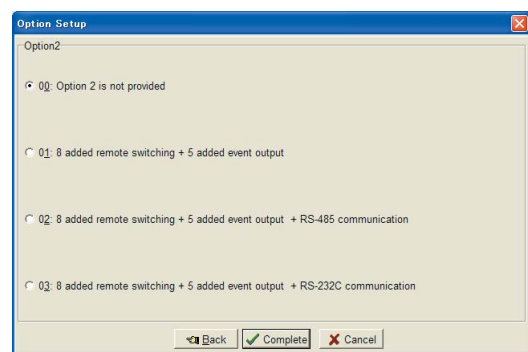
Option Setup

Option2

00: Option 2 is not provided

01: 8 added remote switching + 5 added event output

02: 8 added remote switching + 5 added event output + RS-485 communication

03: 8 added remote switching + 5 added event output + RS-232C communication

Back Complete Cancel